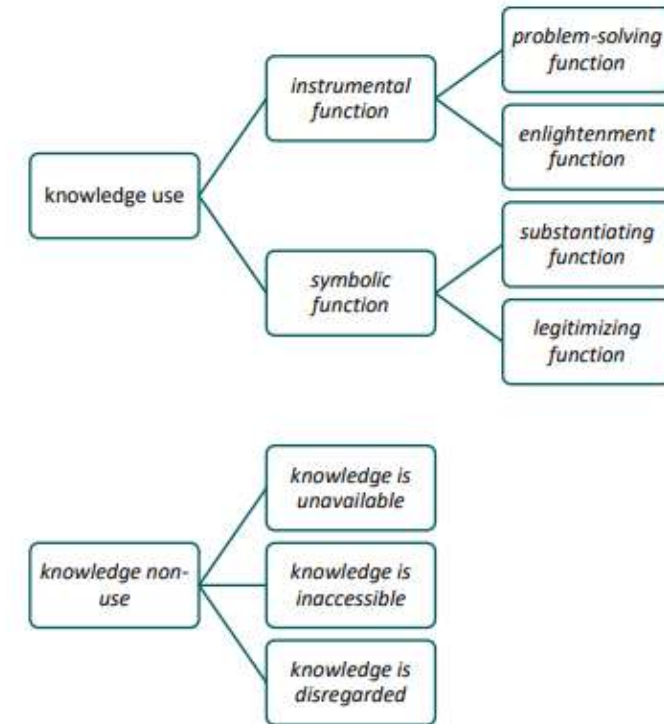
knowledge use

instrumental function

problem-solving function

enlightenment function

symbolic function

substantiating function

legitimizing function

knowledge non-use

knowledge is unavailable

knowledge is inaccessible

knowledge is disregarded